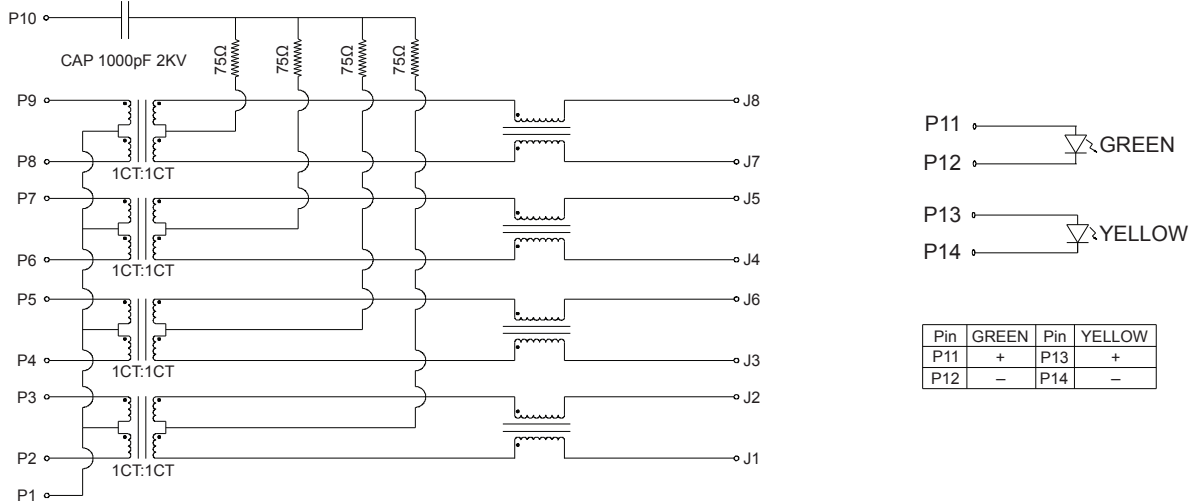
P10

CAP 1000pF 2KV

75Ω 75Ω 75Ω 75Ω

P9 J8

P8 J7

1CT:1CT

P7 J5

P6 J4

1CT:1CT

P5 J6

P4 J3

1CT:1CT

P3 J2

P2 J1

1CT:1CT

P1

P11

P12

GREEN

P13

P14

YELLOW

| Pin | GREEN | Pin | YELLOW |
|---|---|---|---|
| P11 | + | P13 | + |
| P12 | – | P14 | – |